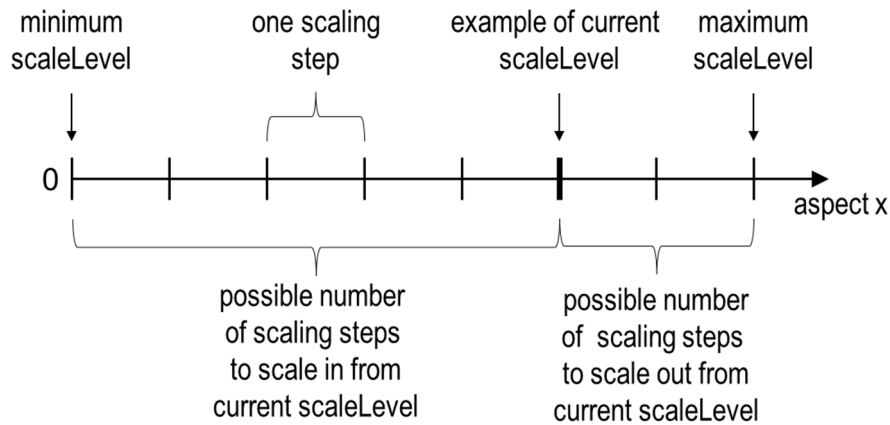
minimum scaleLevel

one scaling step

example of current scaleLevel

maximum scaleLevel

0

aspect x

possible number of scaling steps to scale in from current scaleLevel

possible number of scaling steps to scale out from current scaleLevel